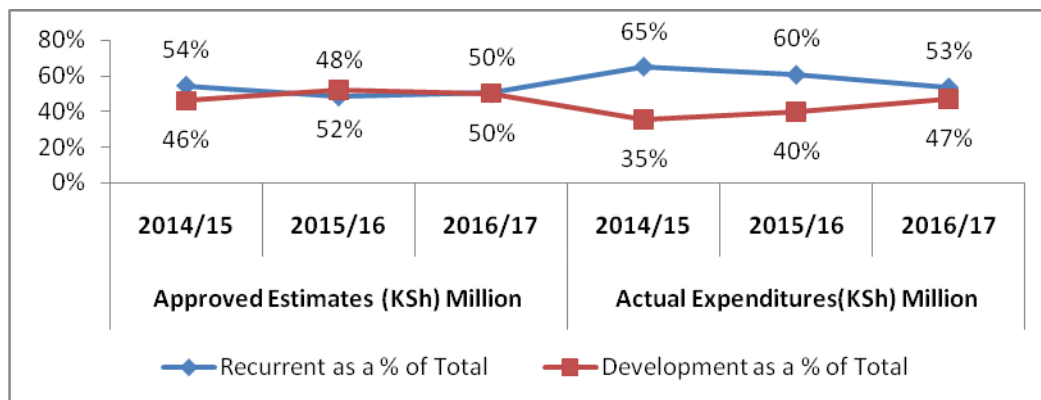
80%
60%
40%
20%
0%

54%
48%
50%
65%
60%
53%
46%
52%
50%
35%
40%
47%

2014/15
2015/16
2016/17
2014/15
2015/16
2016/17

Approved Estimates (KSh) Million
Actual Expenditures(KSh) Million

Recurrent as a % of Total
Development as a % of Total